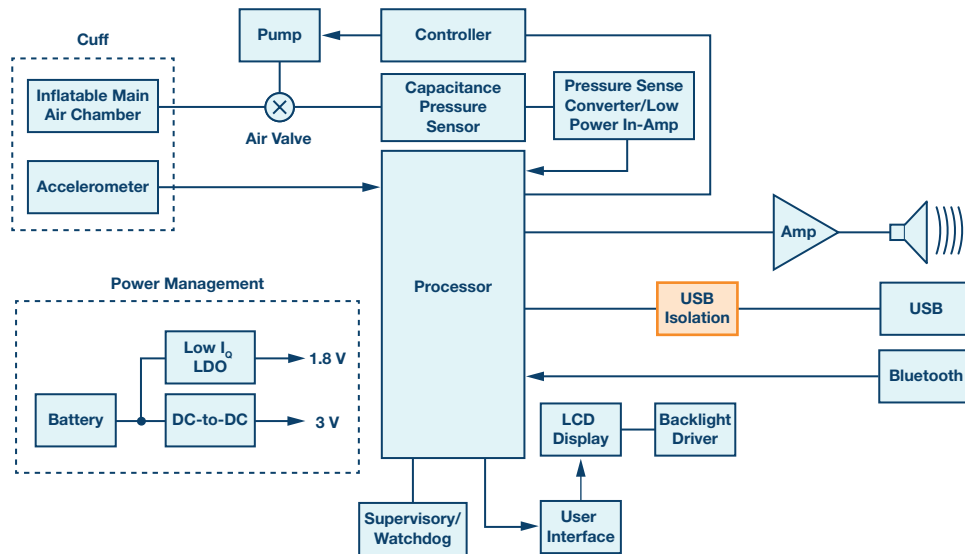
Pump

Controller

Cuff

Inflatable Main Air Chamber

Air Valve

Capacitance Pressure Sensor

Pressure Sense Converter/Low Power In-Amp

Accelerometer

Processor

Amp

Power Management

USB Isolation

USB

Low $I_Q$ LDO

1.8 V

Battery

DC-to-DC

3 V

Bluetooth

LCD Display

Backlight Driver

Supervisory/ Watchdog

User Interface